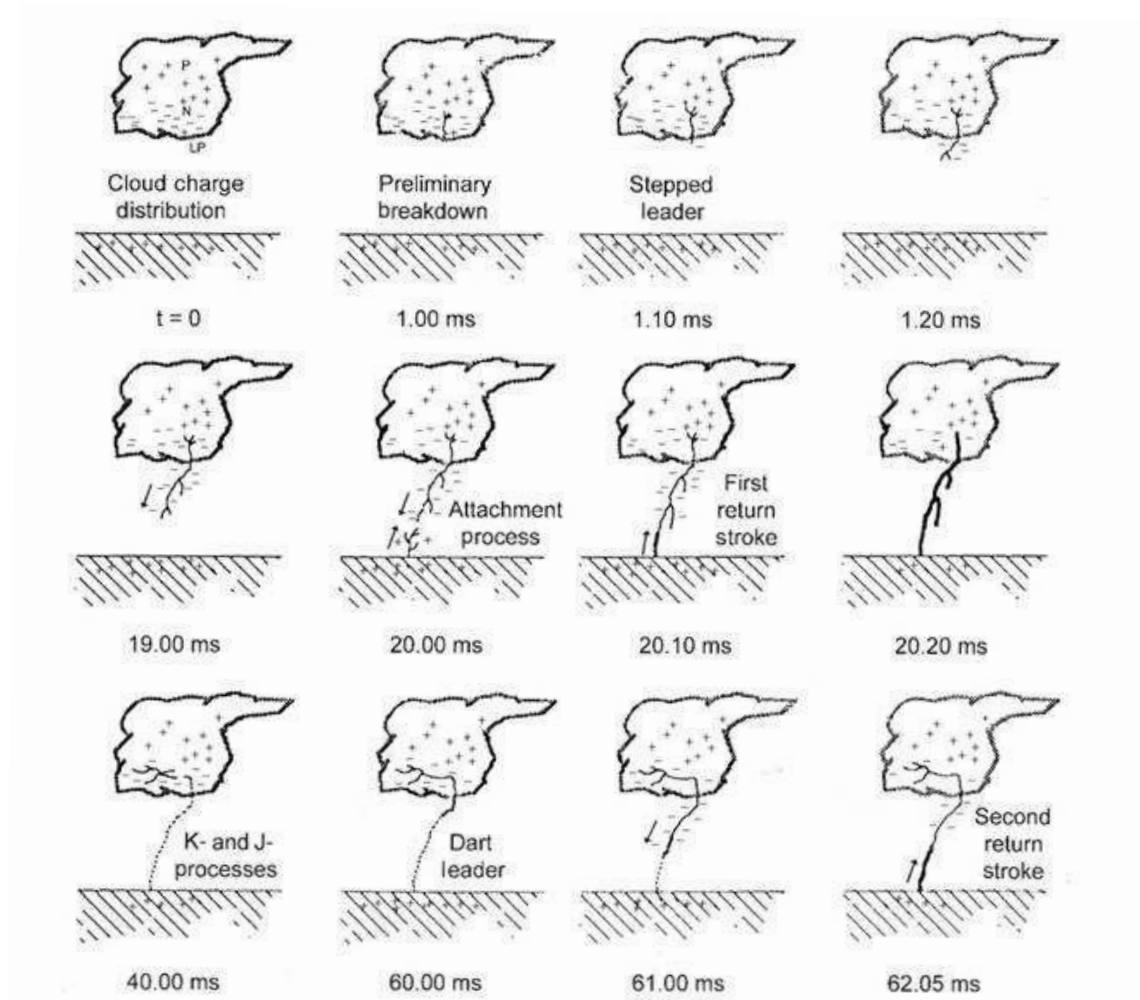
P
N
LP
Cloud charge distribution

Preliminary breakdown

Stepped leader

t = 0

1.00 ms

1.10 ms

1.20 ms

Attachment process

First return stroke

19.00 ms

20.00 ms

20.10 ms

20.20 ms

K- and J-processes

Dart leader

Second return stroke

40.00 ms

60.00 ms

61.00 ms

62.05 ms